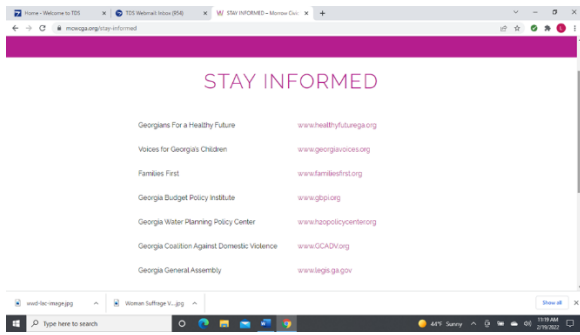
Home - Welcome to TDS
TDS Webmail Inbox (954)
STAY INFORMED – Morrow Civic
mcwcga.org/stay-informed

STAY INFORMED

| | |
|---|---|
| Georgians For a Healthy Future | www.healthyfuturega.org |
| Voices for Georgia's Children | www.georgiavoices.org |
| Families First | www.familiesfirst.org |
| Georgia Budget Policy Institute | www.gbpi.org |
| Georgia Water Planning Policy Center | www.h2opolicycenter.org |
| Georgia Coalition Against Domestic Violence | www.GCADV.org |
| Georgia General Assembly | www.legis.ga.gov |

wwd-lwc-image.jpg
Woman Suffrage V....jpg
Show all

Type here to search
44°F Sunny
11:19 AM
2/19/2022